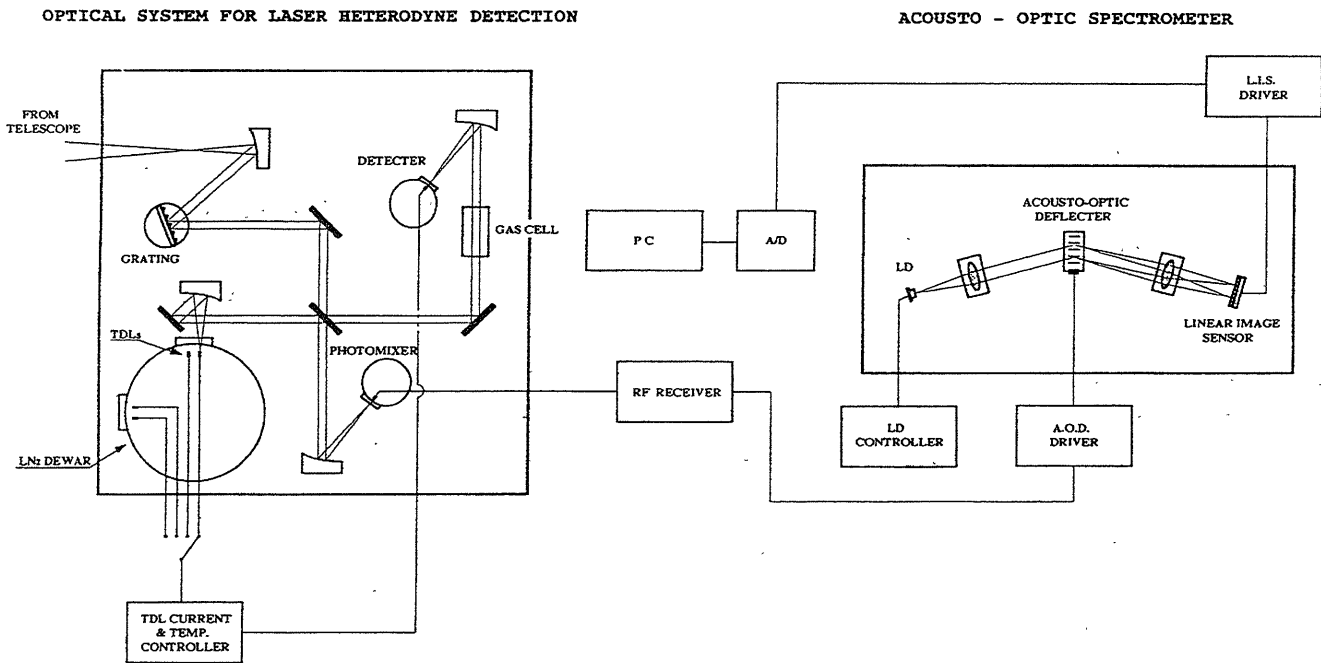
OPTICAL SYSTEM FOR LASER HETERODYNE DETECTION

ACOUSTO - OPTIC SPECTROMETER

FROM TELESCOPE

DETECTER

GAS CELL

GRATING

TDLs

PHOTOMIXER

$LN_2$ DEWAR

TDL CURRENT & TEMP. CONTROLLER

P C

A/D

RF RECEIVER

L.I.S. DRIVER

ACOUSTO-OPTIC DEFLECTER

LD

LINEAR IMAGE SENSOR

LD CONTROLLER

A.O.D. DRIVER